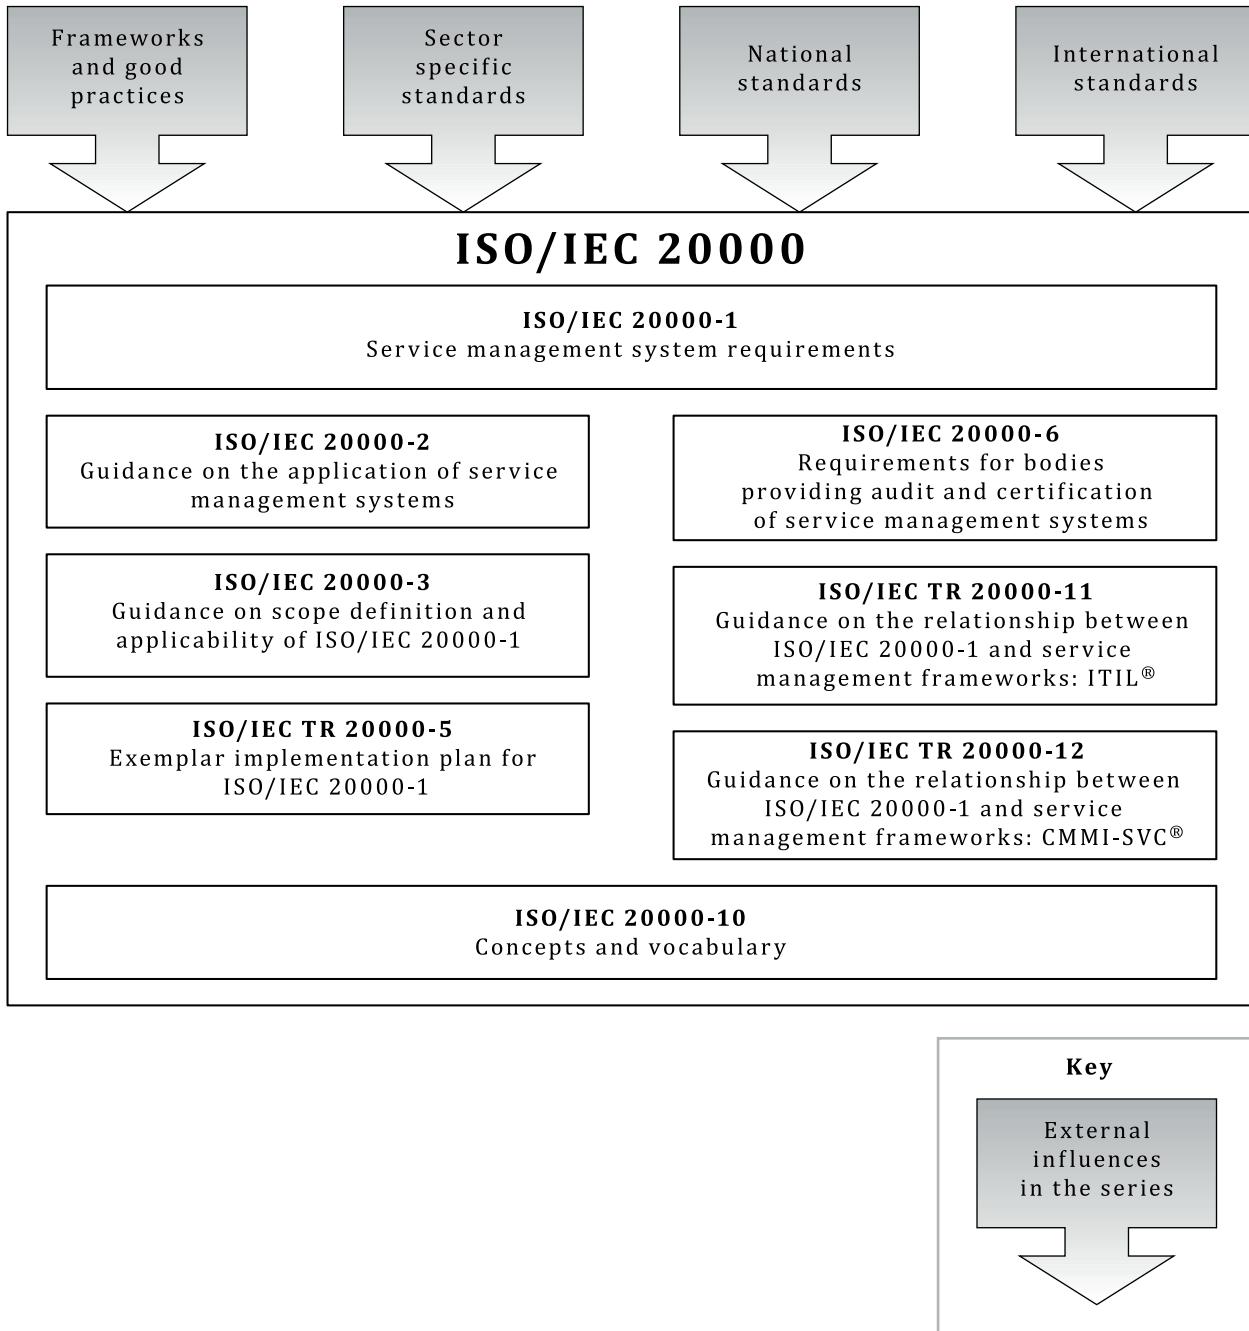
Frameworks and good practices

Sector specific standards

National standards

International standards

ISO/IEC 20000

ISO/IEC 20000-1
Service management system requirements

ISO/IEC 20000-2
Guidance on the application of service management systems

ISO/IEC 20000-3
Guidance on scope definition and applicability of ISO/IEC 20000-1

ISO/IEC TR 20000-5
Exemplar implementation plan for ISO/IEC 20000-1

ISO/IEC 20000-6
Requirements for bodies providing audit and certification of service management systems

ISO/IEC TR 20000-11
Guidance on the relationship between ISO/IEC 20000-1 and service management frameworks: ITIL®

ISO/IEC TR 20000-12
Guidance on the relationship between ISO/IEC 20000-1 and service management frameworks: CMMI-SVC®

ISO/IEC 20000-10
Concepts and vocabulary

Key

External influences in the series